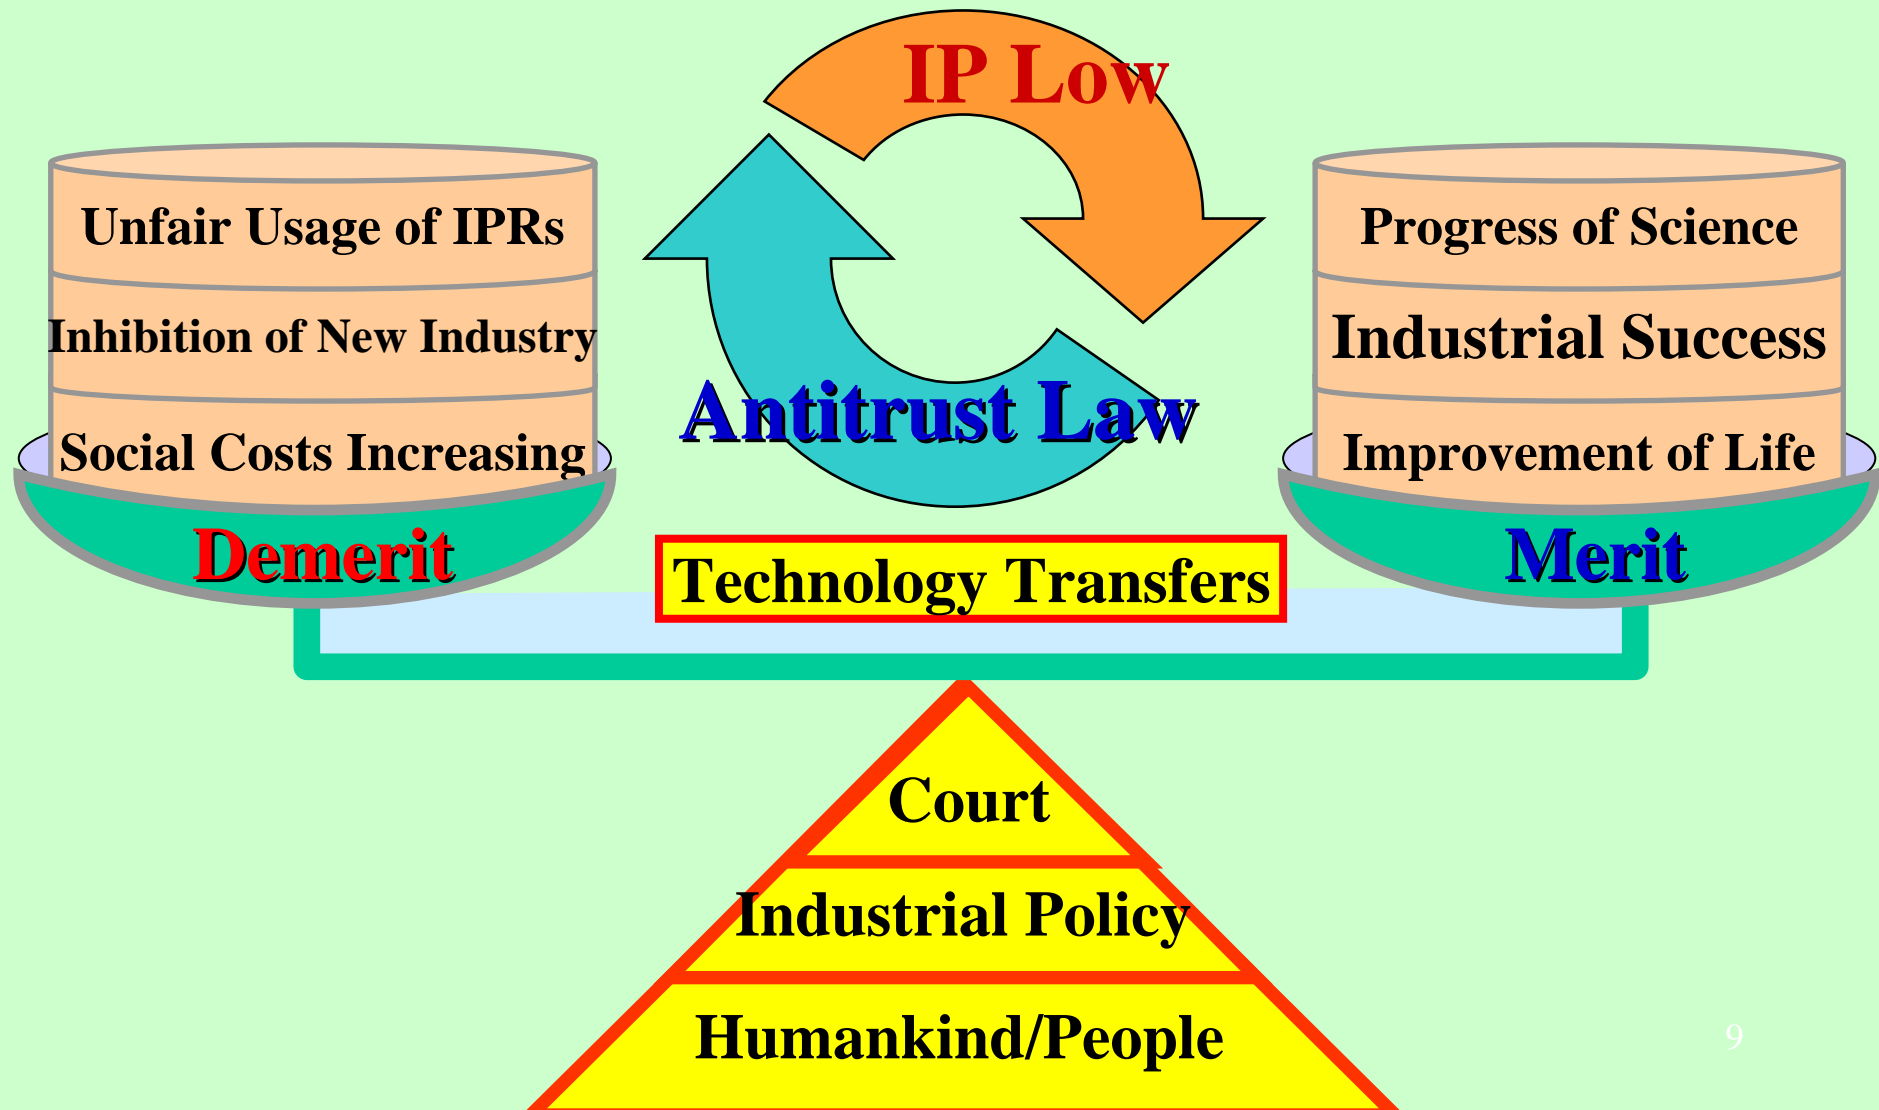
IP Low

Unfair Usage of IPRs
Inhibition of New Industry
Social Costs Increasing

Antitrust Law

Progress of Science
Industrial Success
Improvement of Life

Demerit

Merit

Technology Transfers

Court
Industrial Policy
Humankind/People

9